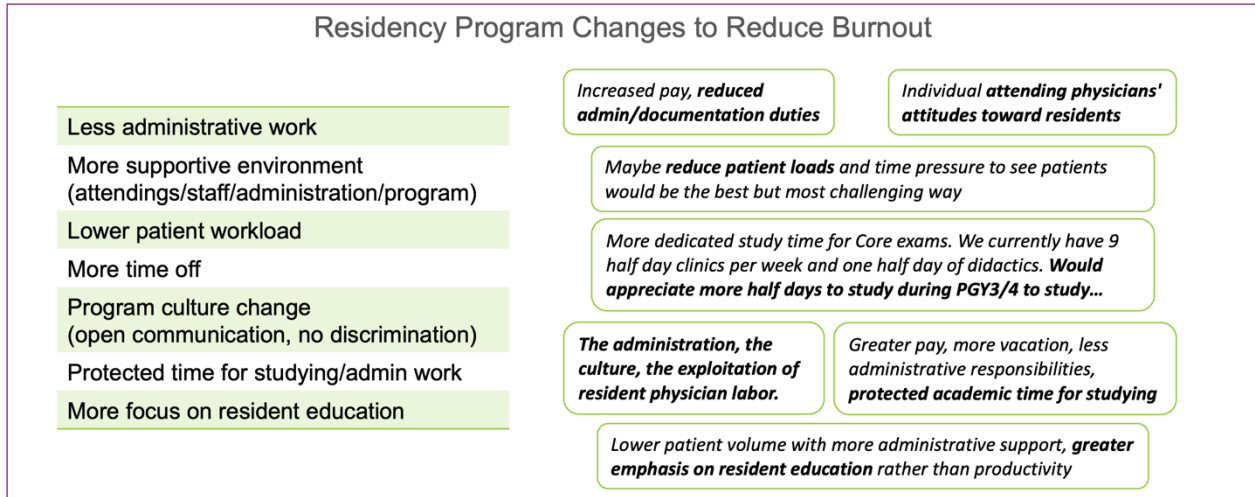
Residency Program Changes to Reduce Burnout

Less administrative work

More supportive environment (attendings/staff/administration/program)

Lower patient workload

More time off

Program culture change (open communication, no discrimination)

Protected time for studying/admin work

More focus on resident education

Increased pay, reduced admin/documentation duties

Individual attending physicians' attitudes toward residents

Maybe reduce patient loads and time pressure to see patients would be the best but most challenging way

More dedicated study time for Core exams. We currently have 9 half day clinics per week and one half day of didactics. Would appreciate more half days to study during PGY3/4 to study…

The administration, the culture, the exploitation of resident physician labor.

Greater pay, more vacation, less administrative responsibilities, protected academic time for studying

Lower patient volume with more administrative support, greater emphasis on resident education rather than productivity